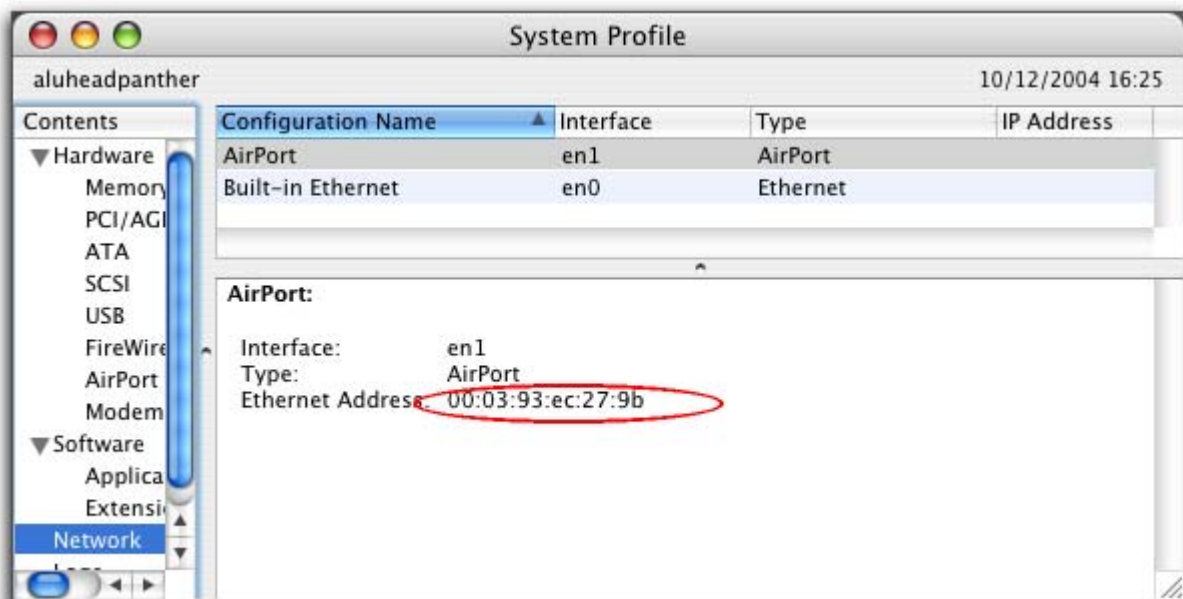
System Profile

aluheadpanther

10/12/2004 16:25

Contents
▼Hardware
Memory
PCI/AGI
ATA
SCSI
USB
FireWire
AirPort
Modem
▼Software
Applica
Extensi
Network

| Configuration Name | Interface | Type | IP Address |
|---|---|---|---|
| AirPort | en1 | AirPort | |
| Built-in Ethernet | en0 | Ethernet | |

AirPort:

Interface: en1
Type: AirPort
Ethernet Address: 00:03:93:ec:27:9b